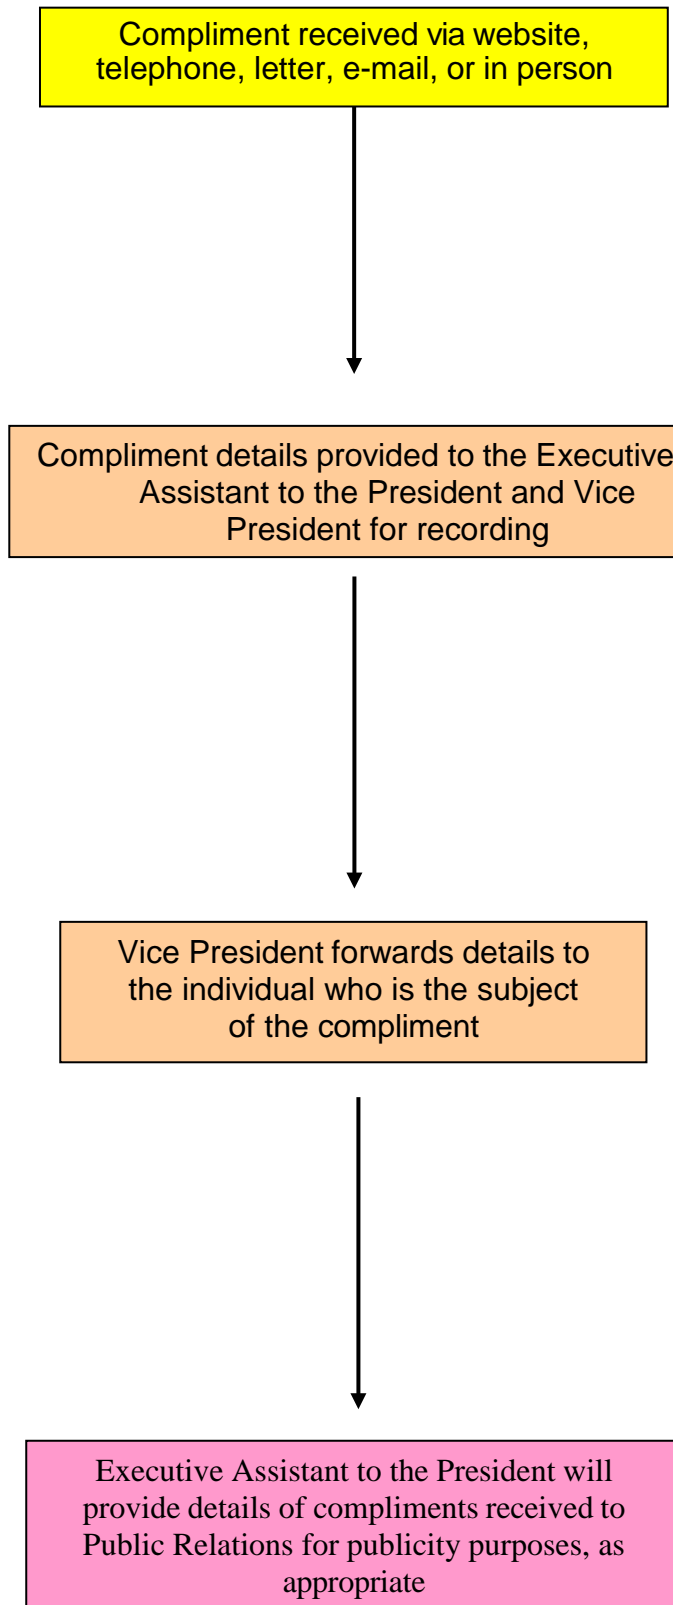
Compliment received via website, telephone, letter, e-mail, or in person

Compliment details provided to the Executive Assistant to the President and Vice President for recording

Vice President forwards details to the individual who is the subject of the compliment

Executive Assistant to the President will provide details of compliments received to Public Relations for publicity purposes, as appropriate